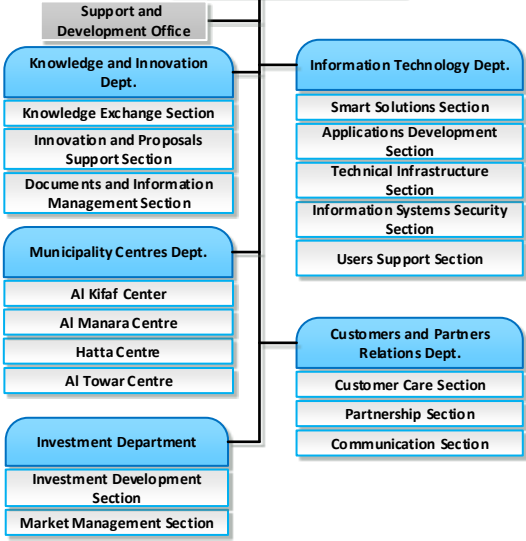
Support and Development Office

Knowledge and Innovation Dept.

Knowledge Exchange Section

Innovation and Proposals Support Section

Documents and Information Management Section

Municipality Centres Dept.

Al Kifaf Center

Al Manara Centre

Hatta Centre

Al Towar Centre

Investment Department

Investment Development Section

Market Management Section

Information Technology Dept.

Smart Solutions Section

Applications Development Section

Technical Infrastructure Section

Information Systems Security Section

Users Support Section

Customers and Partners Relations Dept.

Customer Care Section

Partnership Section

Communication Section